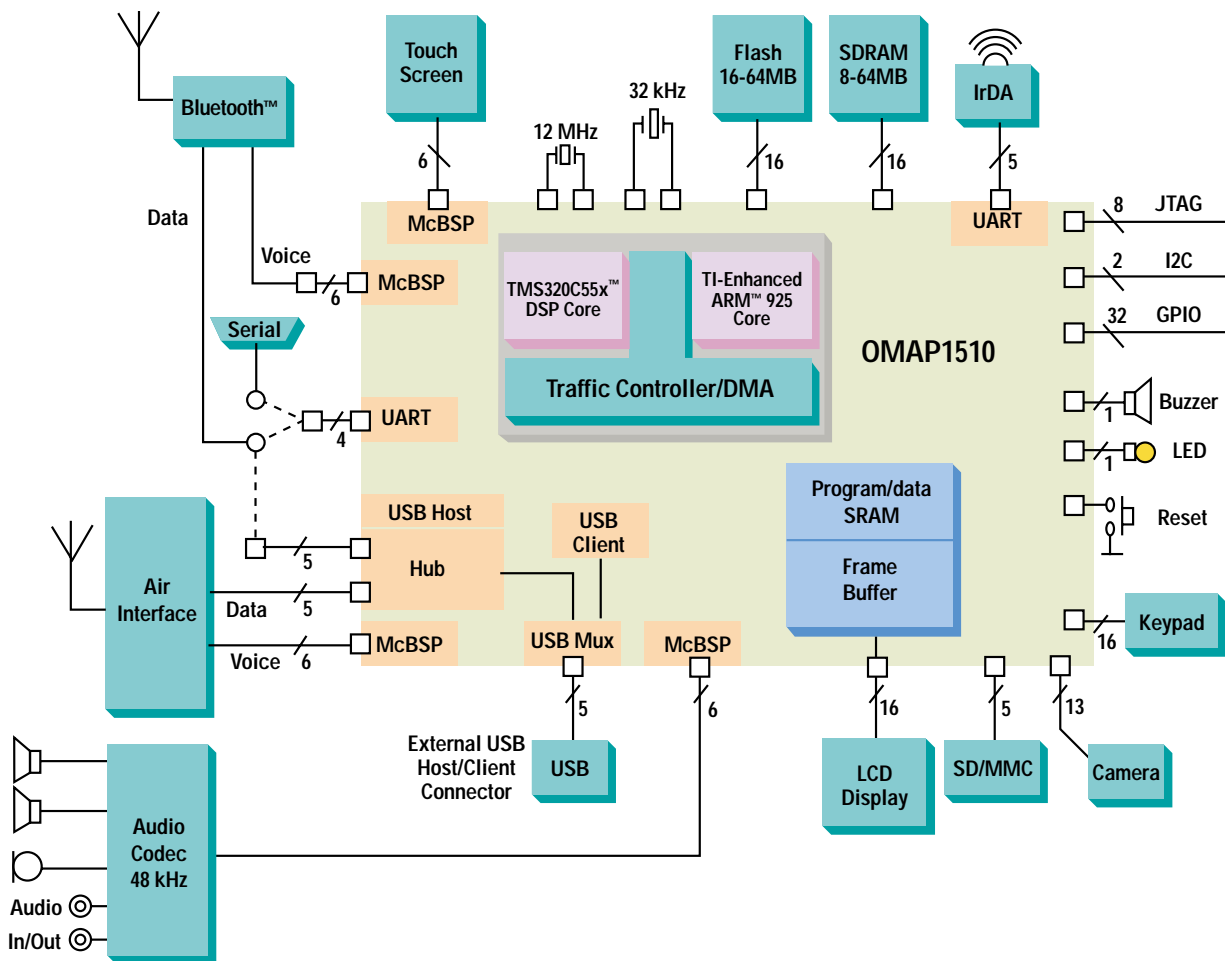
Bluetooth™

Touch Screen

6

McBSP

12 MHz

32 kHz

Flash 16-64MB

16

SDRAM 8-64MB

16

IrDA

5

UART

8 JTAG

2 I2C

32 GPIO

Data

Voice

6

McBSP

TMS320C55x™ DSP Core

TI-Enhanced ARM™ 925 Core

OMAP1510

Serial

Traffic Controller/DMA

4

UART

1 Buzzer

1 LED

Reset

USB Host

Hub

5

USB Client

Program/data SRAM

Frame Buffer

Air Interface

Data

5

Voice

6

McBSP

USB Mux

McBSP

16 Keypad

5

6

16

5

13

External USB Host/Client Connector

USB

LCD Display

SD/MMC

Camera

Audio Codec 48 kHz

Audio

In/Out